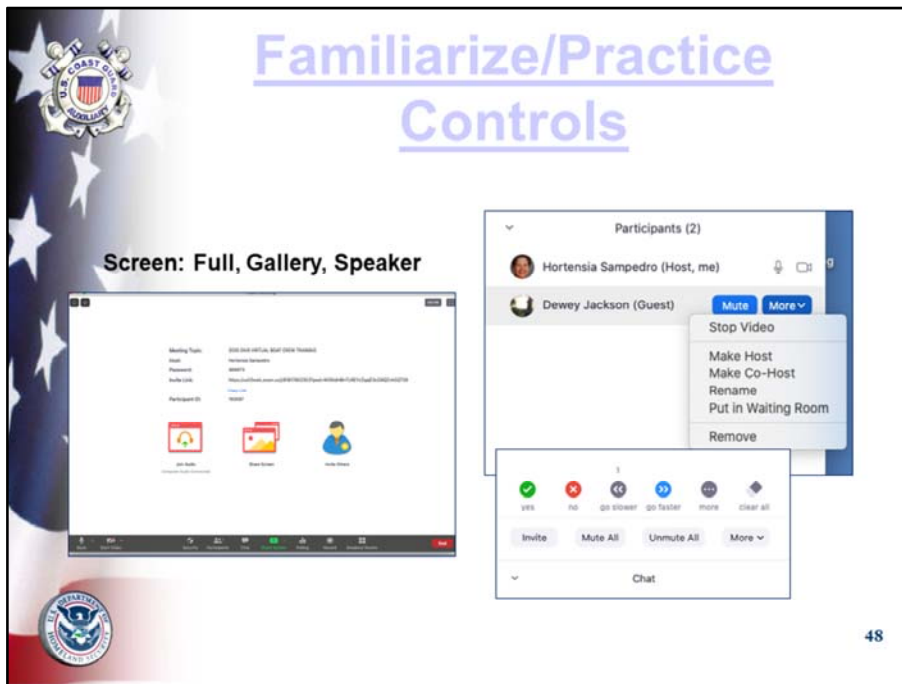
Familiarize/Practice Controls

Screen: Full, Gallery, Speaker

Meeting Topic:
Host: Hortensia Sampedro
Password:
Invite Link:
Participant ID:

Join Audio
Share Screen
Invite Others

End

Participants (2)

Hortensia Sampedro (Host, me)

Dewey Jackson (Guest)

Mute

More

Stop Video

Make Host

Make Co-Host

Rename

Put in Waiting Room

Remove

1

yes

no

go slower

go faster

more

clear all

Invite

Mute All

Unmute All

More

Chat

48